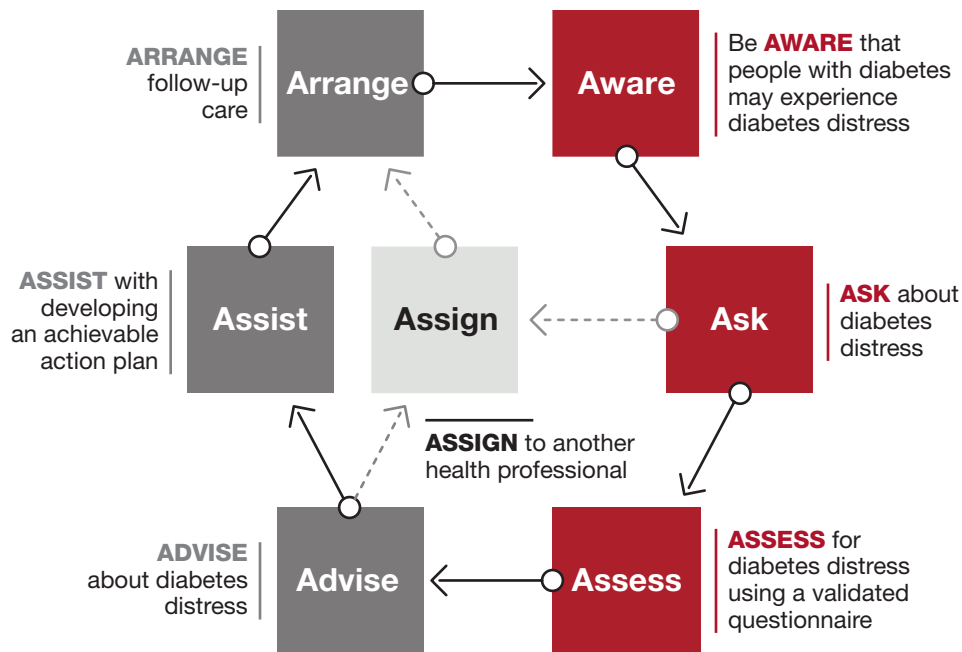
ARRANGE follow-up care

Arrange

Aware

Be AWARE that people with diabetes may experience diabetes distress

ASSIST with developing an achievable action plan

Assist

Assign

Ask

ASK about diabetes distress

ASSIGN to another health professional

ADVISE about diabetes distress

Advise

Assess

ASSESS for diabetes distress using a validated questionnaire